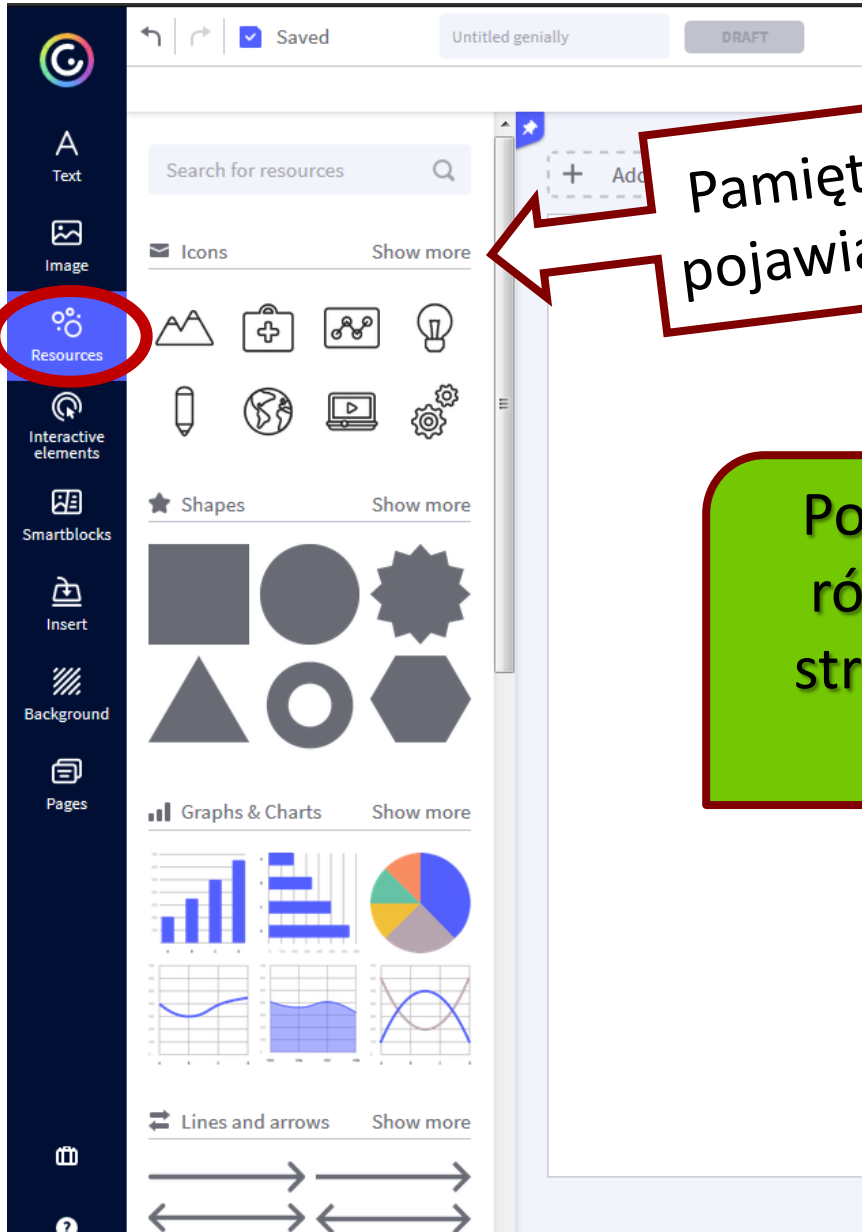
Saved

Untitled genially

DRAFT

Text

Image

Resources

Interactive elements

Smartblocks

Insert

Background

Pages

Search for resources

Icons Show more

Shapes Show more

Graphs & Charts Show more

Lines and arrows Show more

+ Add

Pamięt
pojawia

Po
ró
str